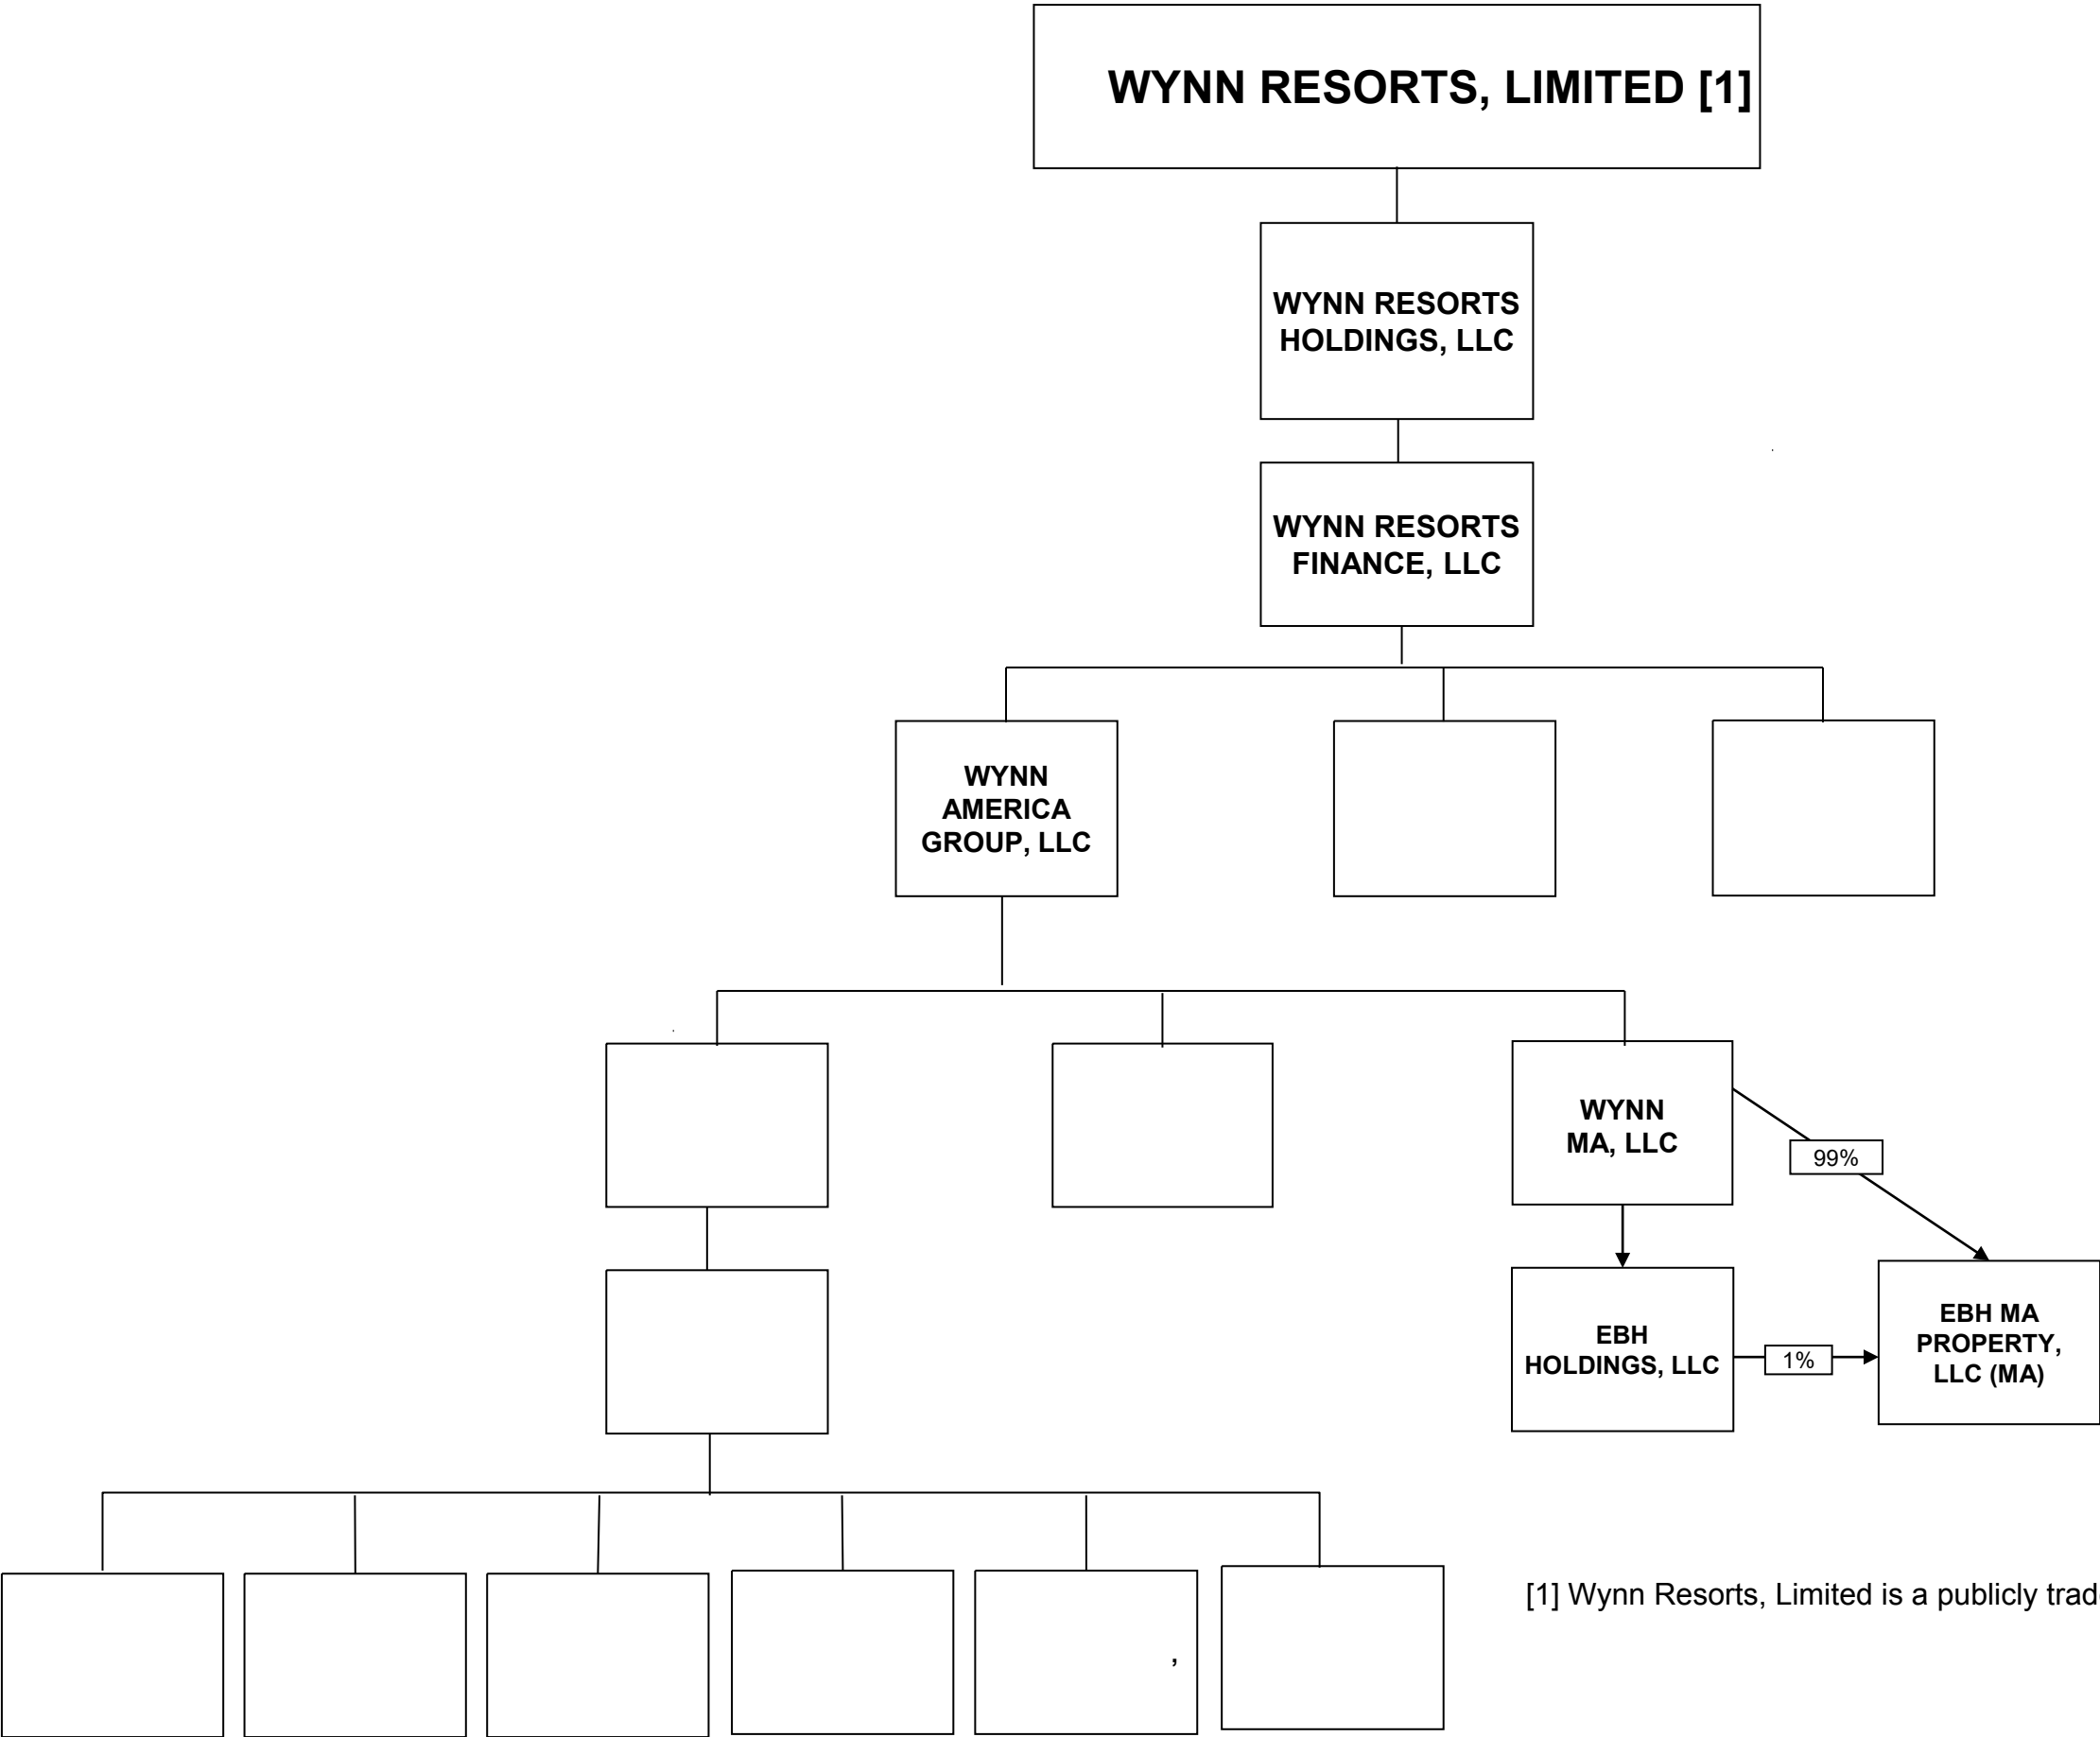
WYNN RESORTS, LIMITED [1]

WYNN RESORTS HOLDINGS, LLC

WYNN RESORTS FINANCE, LLC

WYNN AMERICA GROUP, LLC

WYNN MA, LLC

99%

EBH HOLDINGS, LLC

1%

EBH MA PROPERTY, LLC (MA)

,

[1] Wynn Resorts, Limited is a publicly trad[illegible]